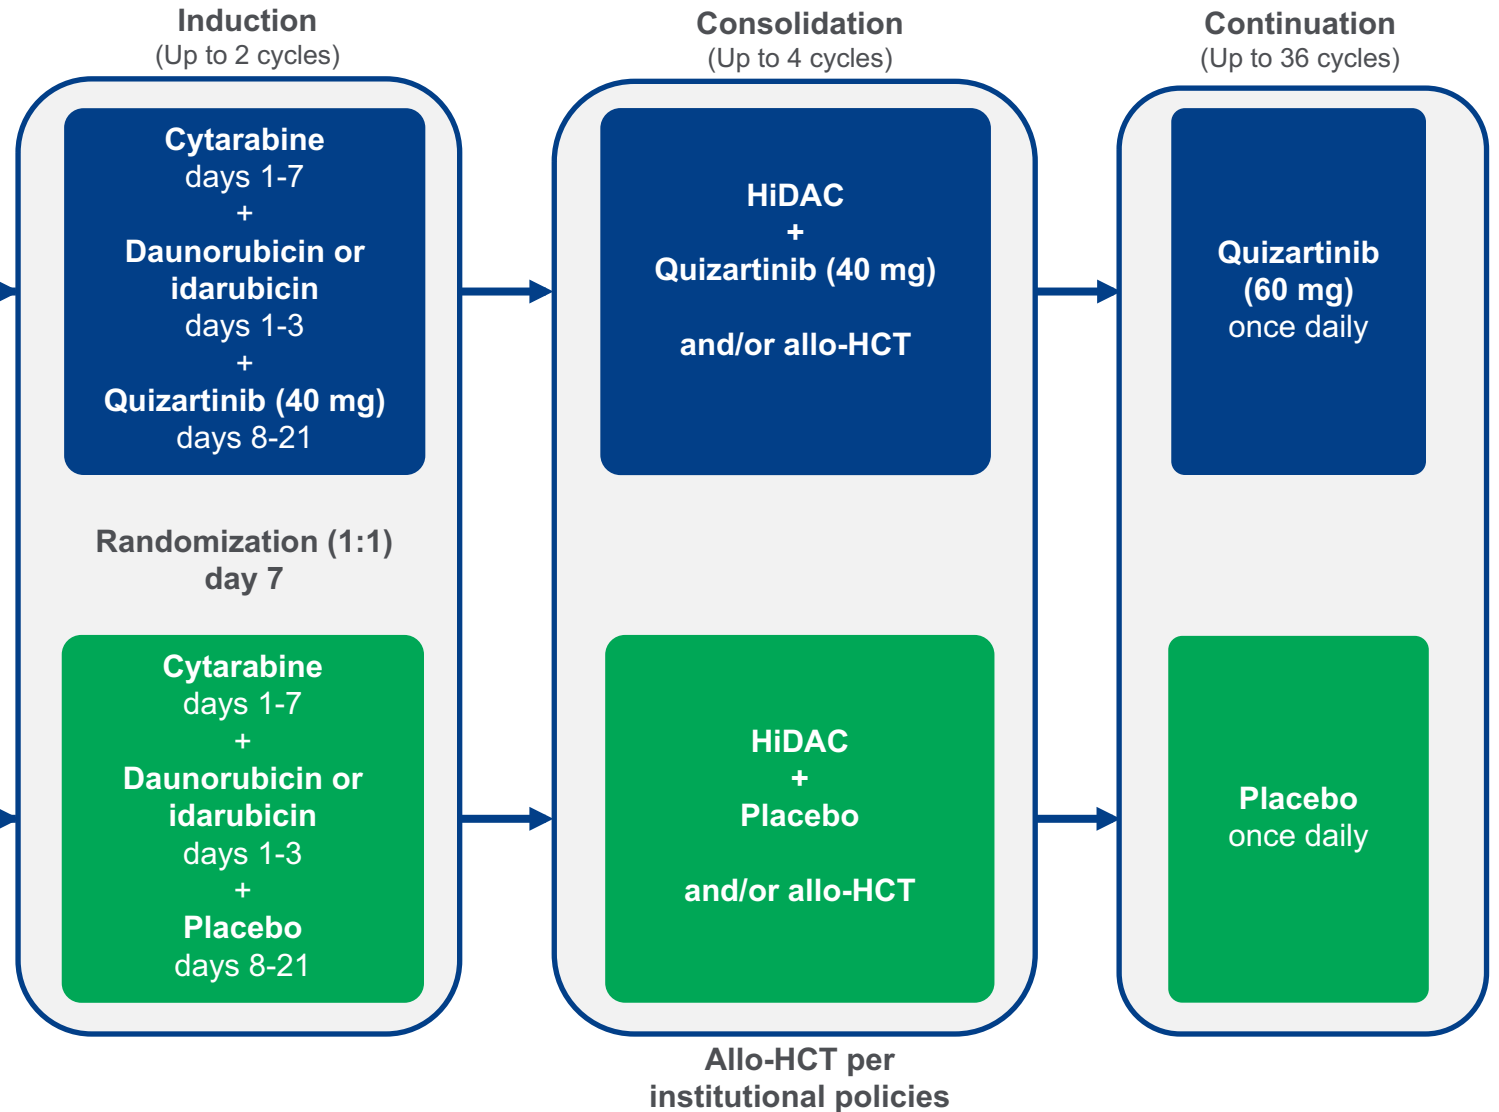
Induction
(Up to 2 cycles)

Cytarabine
days 1-7
+
Daunorubicin or idarubicin
days 1-3
+
Quizartinib (40 mg)
days 8-21

Randomization (1:1)
day 7

Cytarabine
days 1-7
+
Daunorubicin or idarubicin
days 1-3
+
Placebo
days 8-21

Consolidation
(Up to 4 cycles)

HiDAC
+
Quizartinib (40 mg)

and/or allo-HCT

HiDAC
+
Placebo

and/or allo-HCT

Allo-HCT per institutional policies

Continuation
(Up to 36 cycles)

Quizartinib (60 mg)
once daily

Placebo
once daily